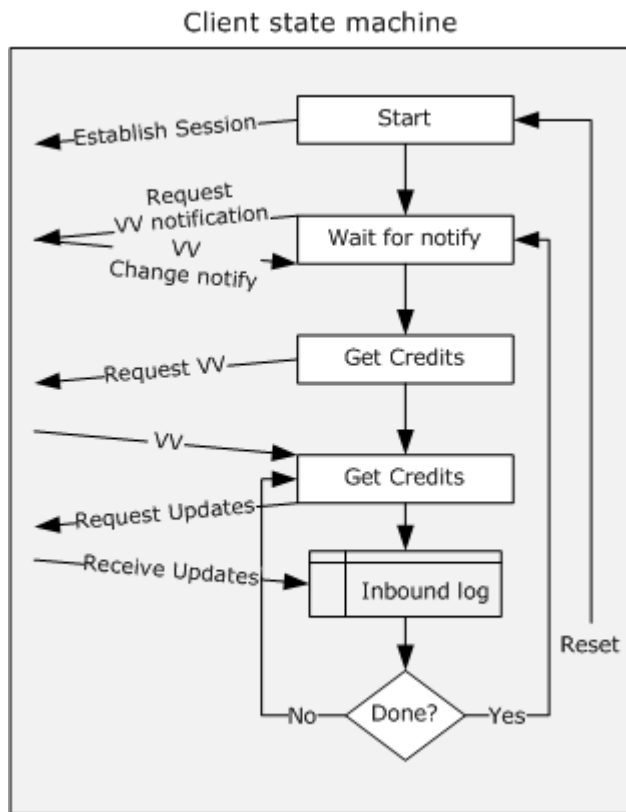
Client state machine

Establish Session

Start

Request VV notification

VV Change notify

Wait for notify

Request VV

Get Credits

VV

Get Credits

Request Updates

Receive Updates

Inbound log

Reset

No

Done?

Yes